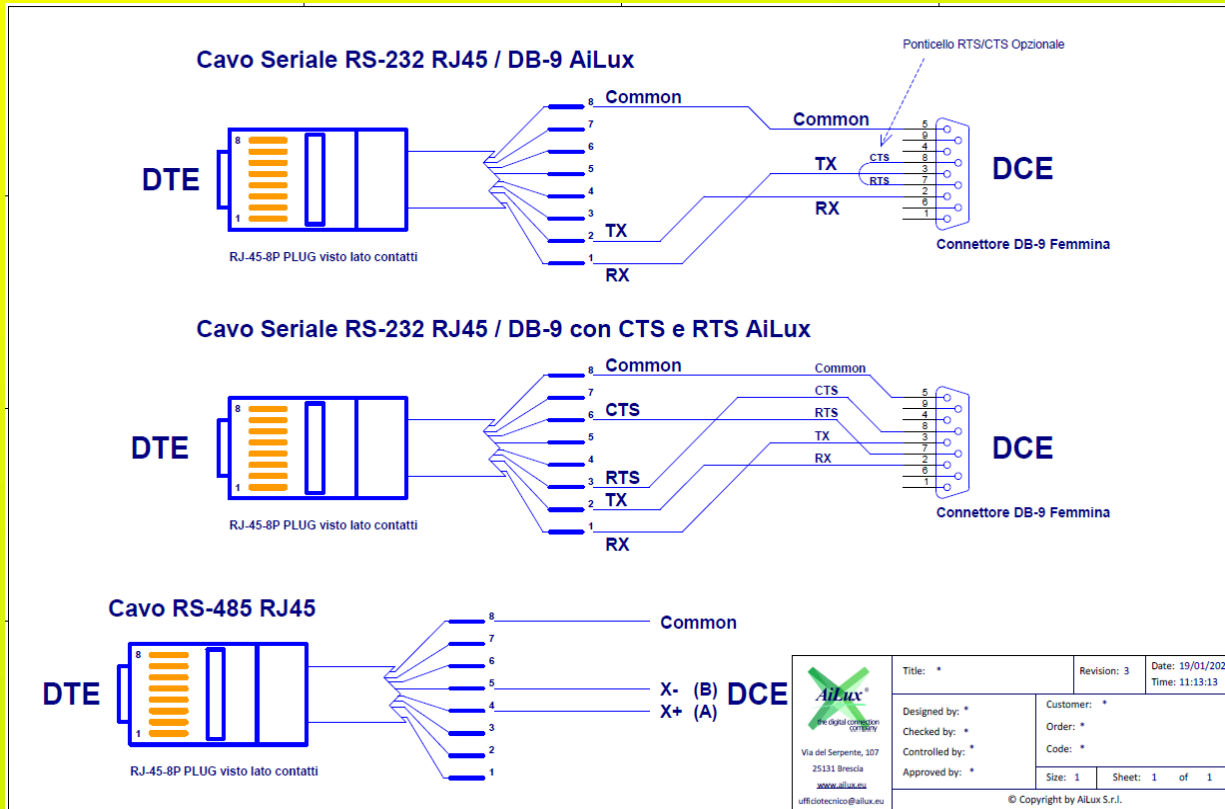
Cavo Seriale RS-232 RJ45 / DB-9 AiLux

Ponticello RTS/CTS Opzionale

DTE

8

1

RJ-45-8P PLUG visto lato contatti

8 Common
7
6
5
4
3
2 TX
1
RX

Common
TX
RX
CTS
RTS

5
9
4
8
3
7
2
6
1

DCE

Connettore DB-9 Femmina

Cavo Seriale RS-232 RJ45 / DB-9 con CTS e RTS AiLux

DTE

8

1

RJ-45-8P PLUG visto lato contatti

8 Common
7
6 CTS
5
4
3 RTS
2 TX
1
RX

Common
CTS
RTS
TX
RX

5
9
4
8
3
7
2
6
1

DCE

Connettore DB-9 Femmina

Cavo RS-485 RJ45

DTE

8

1

RJ-45-8P PLUG visto lato contatti

8
7
6
5
4
3
2
1

Common
X- (B)
X+ (A)
DCE

AiLux
the digital connection company
Via del Serpente, 107
25131 Brescia
www.ailux.eu
ufficiotecnico@ailux.eu

| Title: * | | Revision: 3 | Date: 19/01/202 Time: 11:13:13 |
|---|---|---|---|
| Designed by: * Checked by: * Controlled by: * Approved by: * | Customer: * Order: * Code: * | | |
| | Size: 1 | Sheet: 1 of 1 | |

© Copyright by AiLux S.r.l.